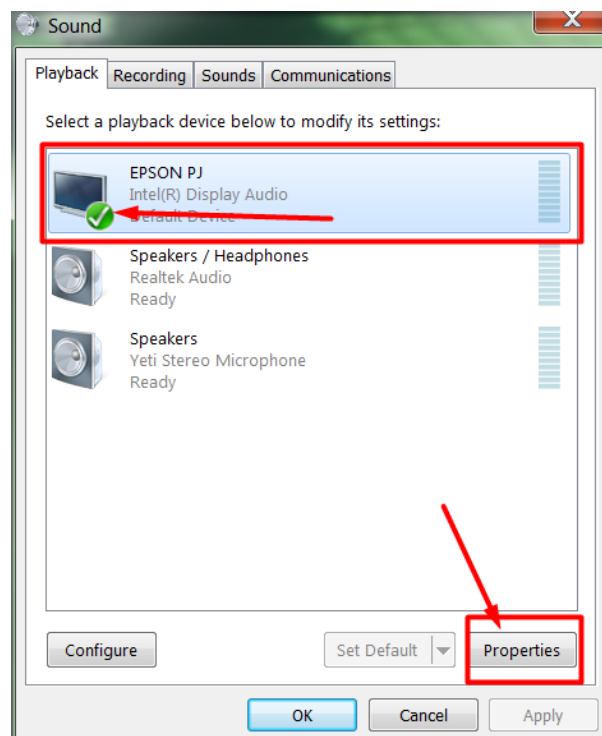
Sound

Playback | Recording | Sounds | Communications

Select a playback device below to modify its settings:

EPSON PJ
Intel(R) Display Audio
Default Device

Speakers / Headphones
Realtek Audio
Ready

Speakers
Yeti Stereo Microphone
Ready

Configure

Set Default

Properties

OK

Cancel

Apply